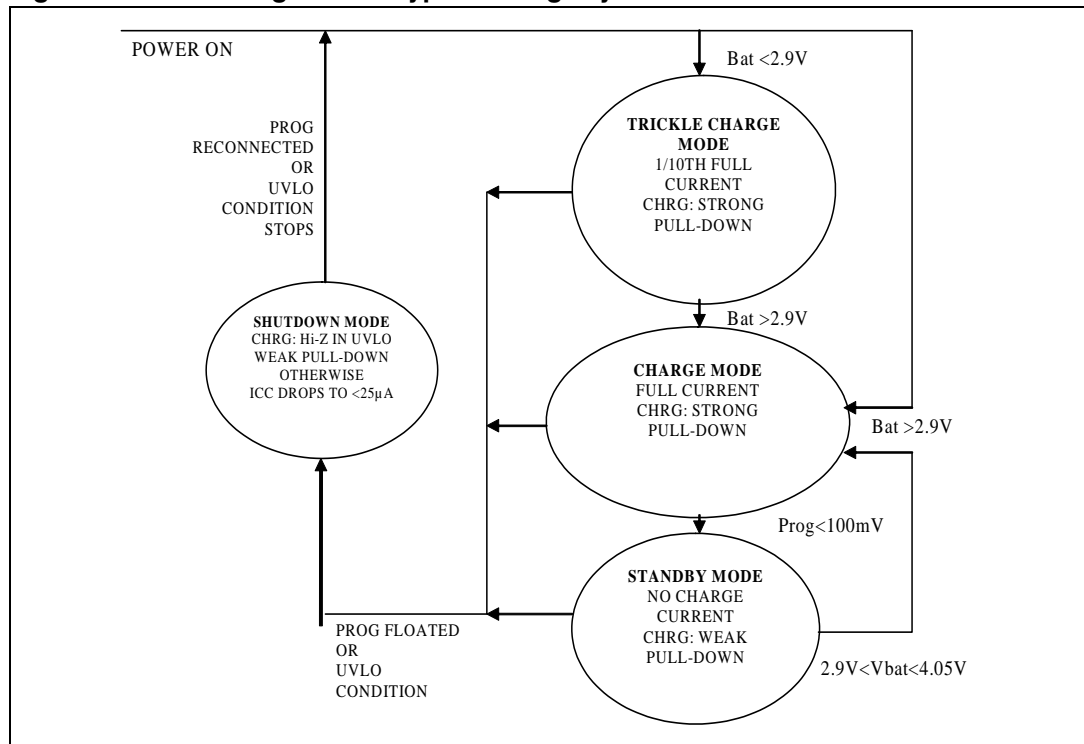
POWER ON

Bat <2.9V

PROG RECONNECTED OR UVLO CONDITION STOPS

TRICKLE CHARGE MODE
1/10TH FULL CURRENT
CHRG: STRONG PULL-DOWN

Bat >2.9V

SHUTDOWN MODE
CHRG: Hi-Z IN UVLO
WEAK PULL-DOWN OTHERWISE
ICC DROPS TO <25µA

CHARGE MODE
FULL CURRENT
CHRG: STRONG PULL-DOWN

Bat >2.9V

Prog<100mV

STANDBY MODE
NO CHARGE CURRENT
CHRG: WEAK PULL-DOWN

PROG FLOATED OR UVLO CONDITION

2.9V<Vbat<4.05V